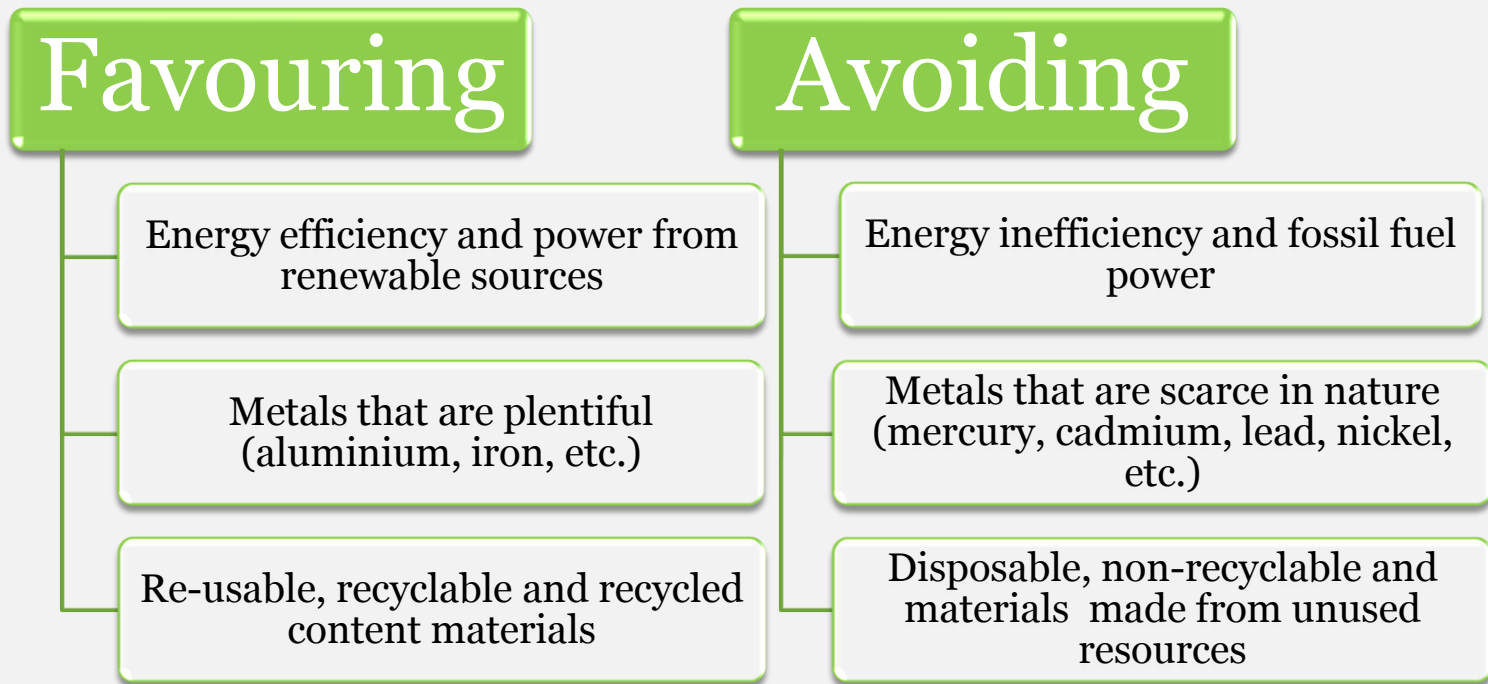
Favouring

Energy efficiency and power from renewable sources

Metals that are plentiful (aluminium, iron, etc.)

Re-usable, recyclable and recycled content materials

Avoiding

Energy inefficiency and fossil fuel power

Metals that are scarce in nature (mercury, cadmium, lead, nickel, etc.)

Disposable, non-recyclable and materials made from unused resources